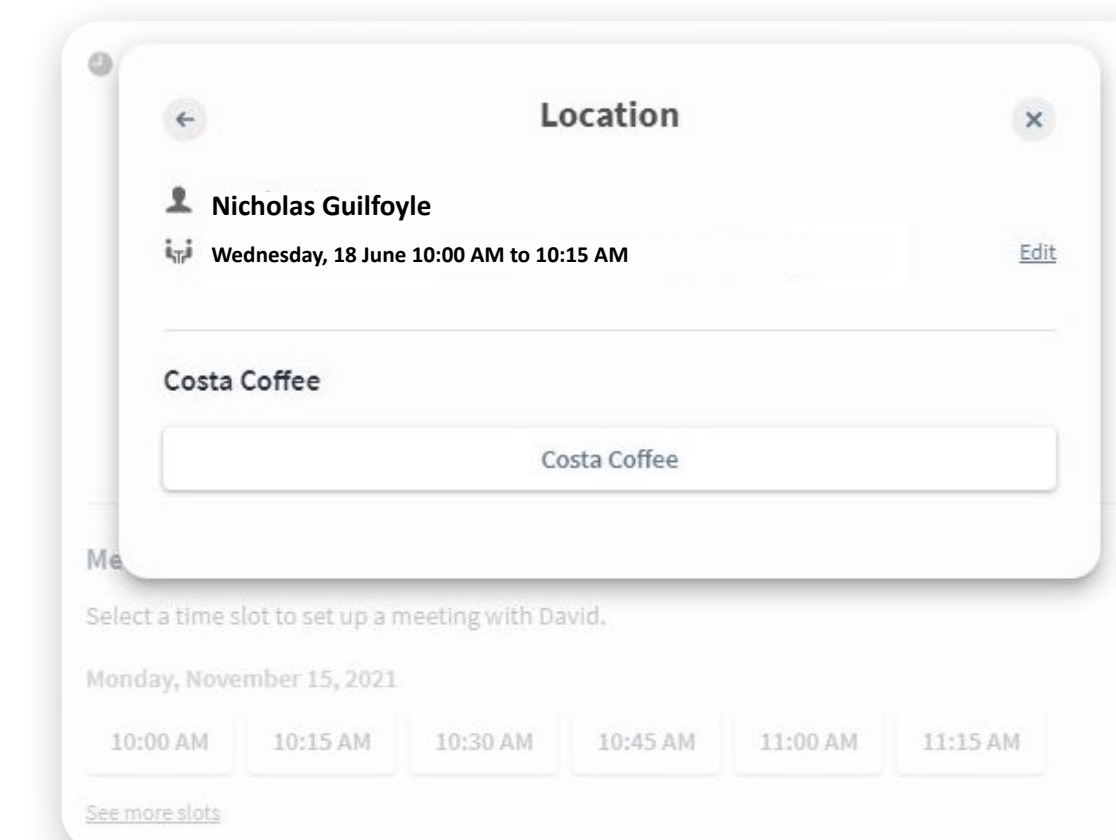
Location

Nicholas Guilfoyle

Wednesday, 18 June 10:00 AM to 10:15 AM

Edit

Costa Coffee

Costa Coffee

Me

Select a time slot to set up a meeting with David.

Monday, November 15, 2021

10:00 AM 10:15 AM 10:30 AM 10:45 AM 11:00 AM 11:15 AM

See more slots